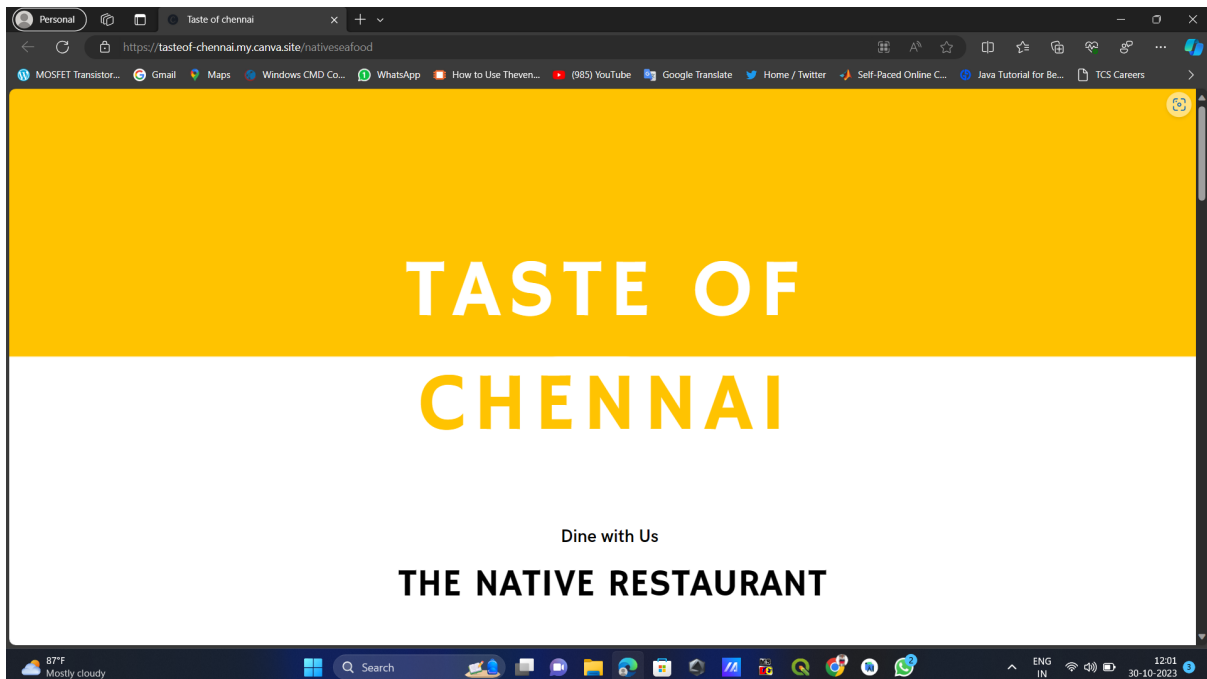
Personal
Taste of chennai
https://tasteof-chennai.my.canva.site/nativeseafood
MOSFET Transistor... Gmail Maps Windows CMD Co... WhatsApp How to Use Theven... (985) YouTube Google Translate Home / Twitter Self-Paced Online C... Java Tutorial for Be... TCS Careers

TASTE OF
CHENNAI

Dine with Us

THE NATIVE RESTAURANT

87°F
Mostly cloudy
Search
ENG
IN
12:01
30-10-2023